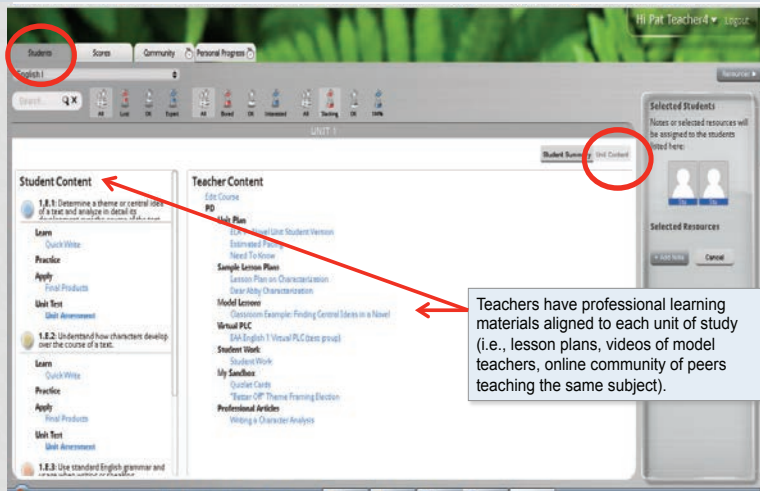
Hi Pat Teacher4 ▾ Logout

Students | Scores | Community | Personal Progress

English I

Resources

Search... All | Lost | OK | Expert | All | Bored | OK | Interested | All | Slacking | OK | 100%

UNIT 1

Student Summary | Unit Content

Selected Students

Notes or selected resources will be assigned to the students listed here:

Selected Resources

+ Add Note | Cancel

Student Content

1.8.1: Determine a theme or central idea of a text and analyze in detail its development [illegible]

Learn
Quick Write
Practice
Apply
Final Products
Unit Test
Unit Assessment

1.8.2: Understand how characters develop over the course of a text.

Learn
Quick Write
Practice
Apply
Final Products
Unit Test
Unit Assessment

1.8.3: Use standard English grammar and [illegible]

Teacher Content

Edit Course
PD
Unit Plan
ELA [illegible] Novel Unit Student Version
Estimated Pacing
Need To Know
Sample Lesson Plans
Lesson Plan on Characterization
Dear Abby Characterization
Model Lessons
Classroom Example: Finding Central Ideas in a Novel
Virtual PLC
EAA English 1 Virtual PLC (test group)
Student Work
Student Work
My Sandbox
Quizlet Cards
"Better Off" Theme Framing Election
Professional Articles
Writing a Character Analysis

Teachers have professional learning materials aligned to each unit of study (i.e., lesson plans, videos of model teachers, online community of peers teaching the same subject).